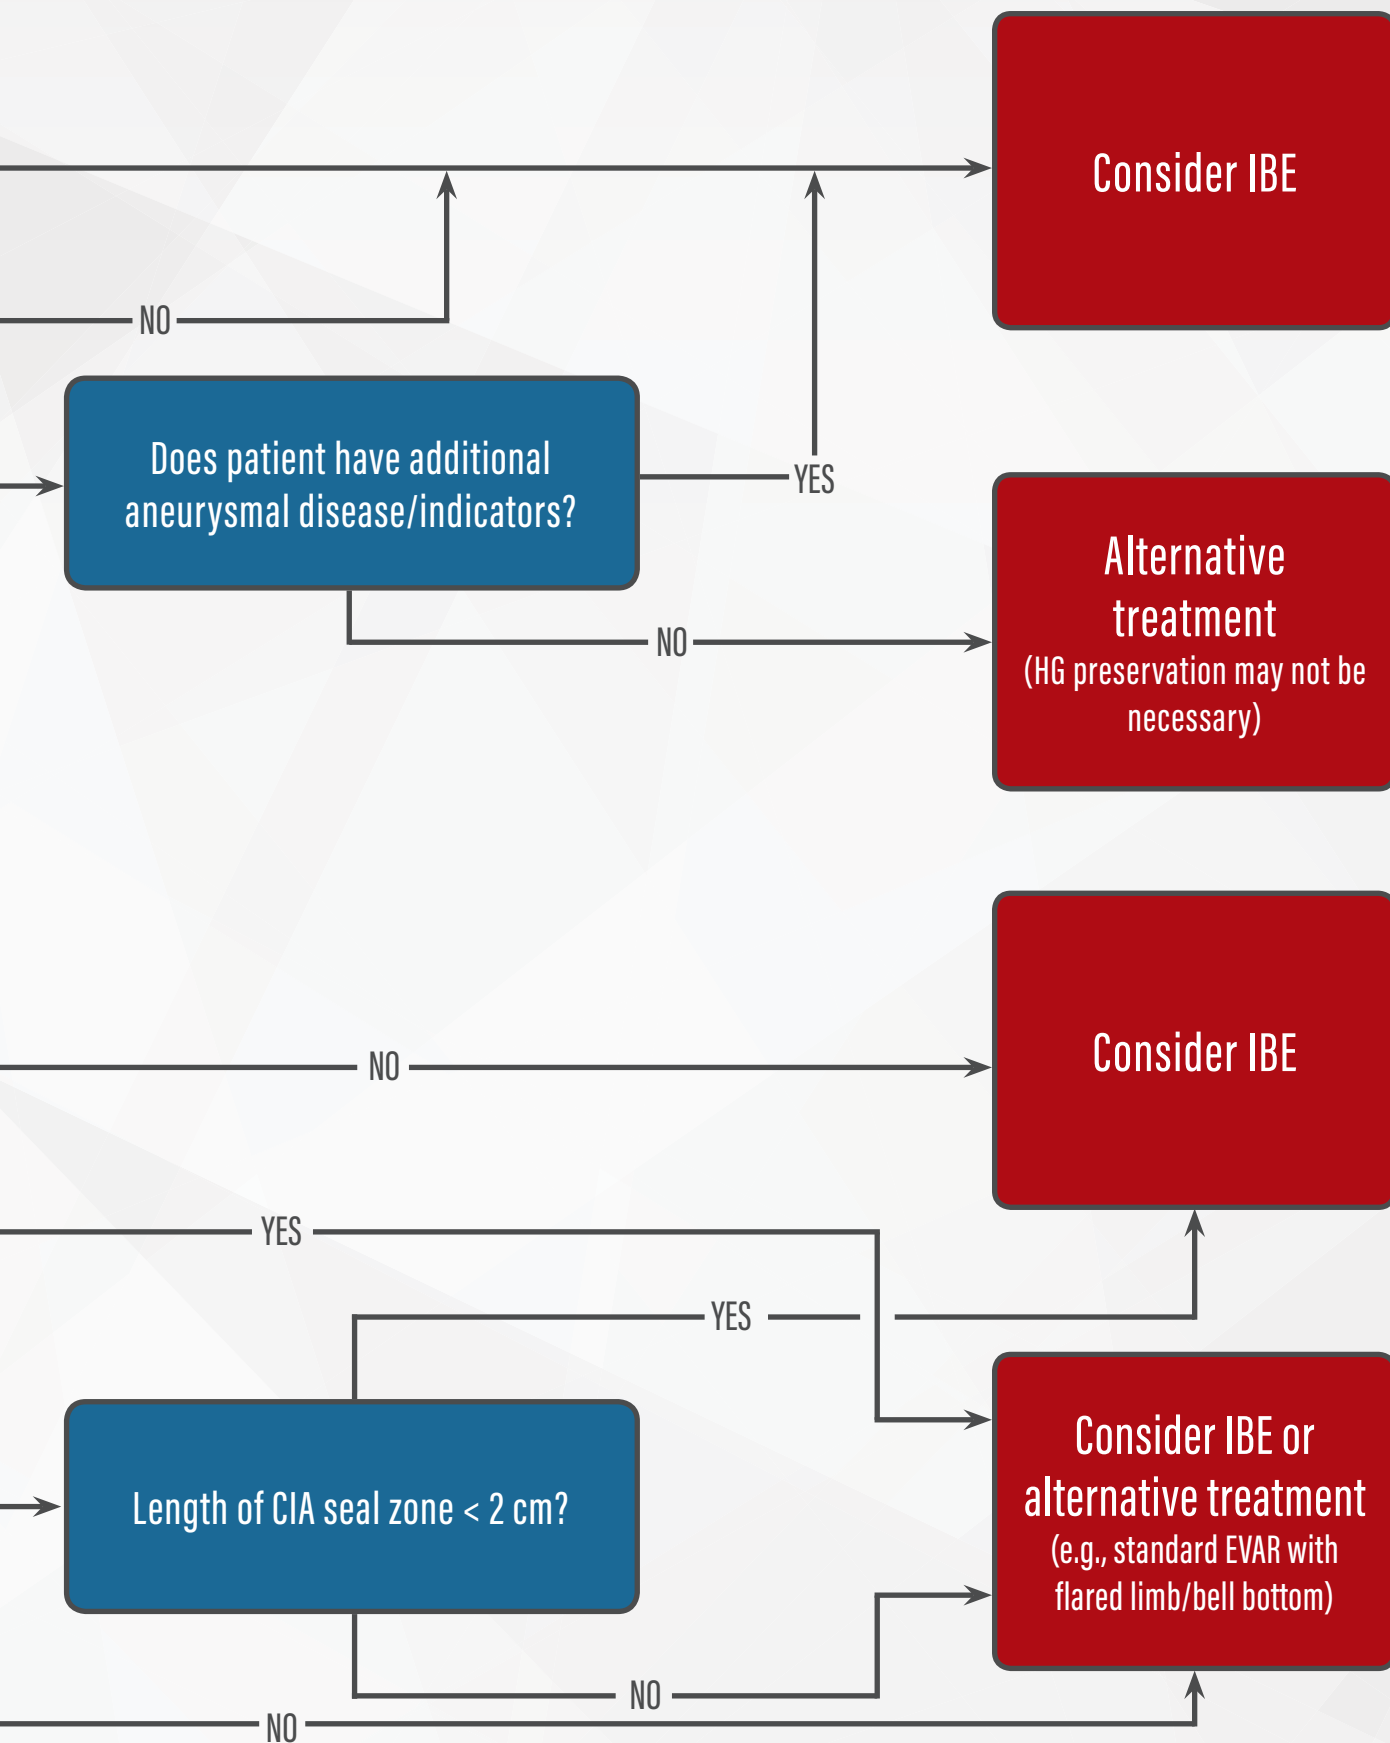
Consider IBE

NO

Does patient have additional aneurysmal disease/indicators?

YES

Alternative treatment
(HG preservation may not be necessary)

NO

NO

Consider IBE

YES

YES

Length of CIA seal zone < 2 cm?

Consider IBE or alternative treatment
(e.g., standard EVAR with flared limb/bell bottom)

NO

NO